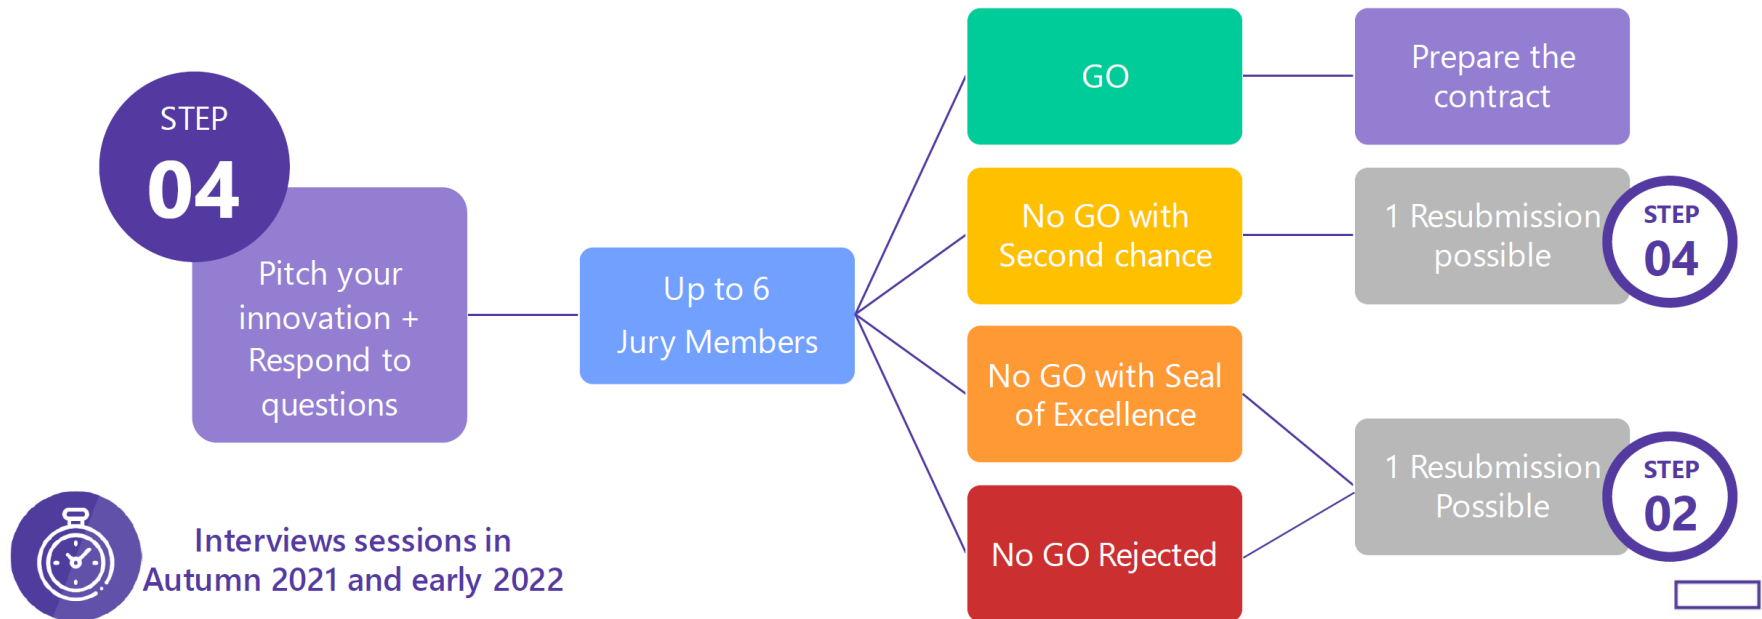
STEP
04

Pitch your innovation + Respond to questions

Up to 6
Jury Members

GO

Prepare the contract

No GO with Second chance

1 Resubmission possible

STEP
04

No GO with Seal of Excellence

No GO Rejected

1 Resubmission Possible

STEP
02

Interviews sessions in Autumn 2021 and early 2022